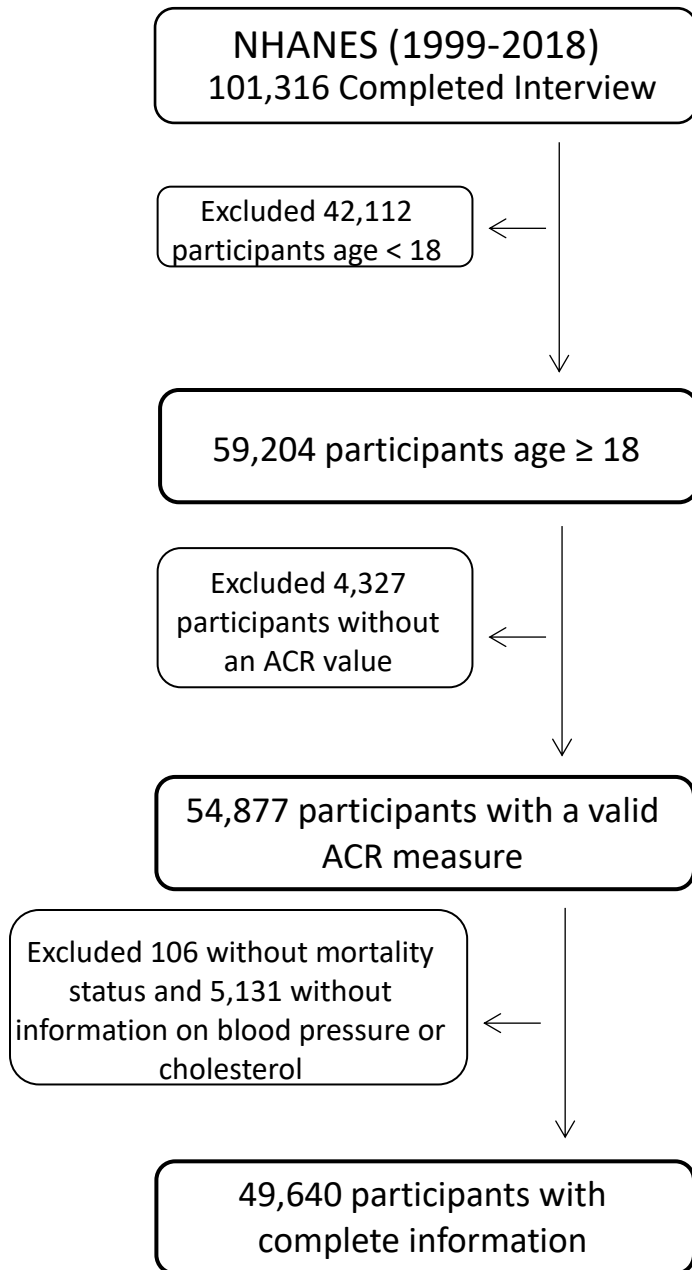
NHANES (1999-2018)
101,316 Completed Interview

Excluded 42,112 participants age < 18

59,204 participants age ≥ 18

Excluded 4,327 participants without an ACR value

54,877 participants with a valid ACR measure

Excluded 106 without mortality status and 5,131 without information on blood pressure or cholesterol

49,640 participants with complete information